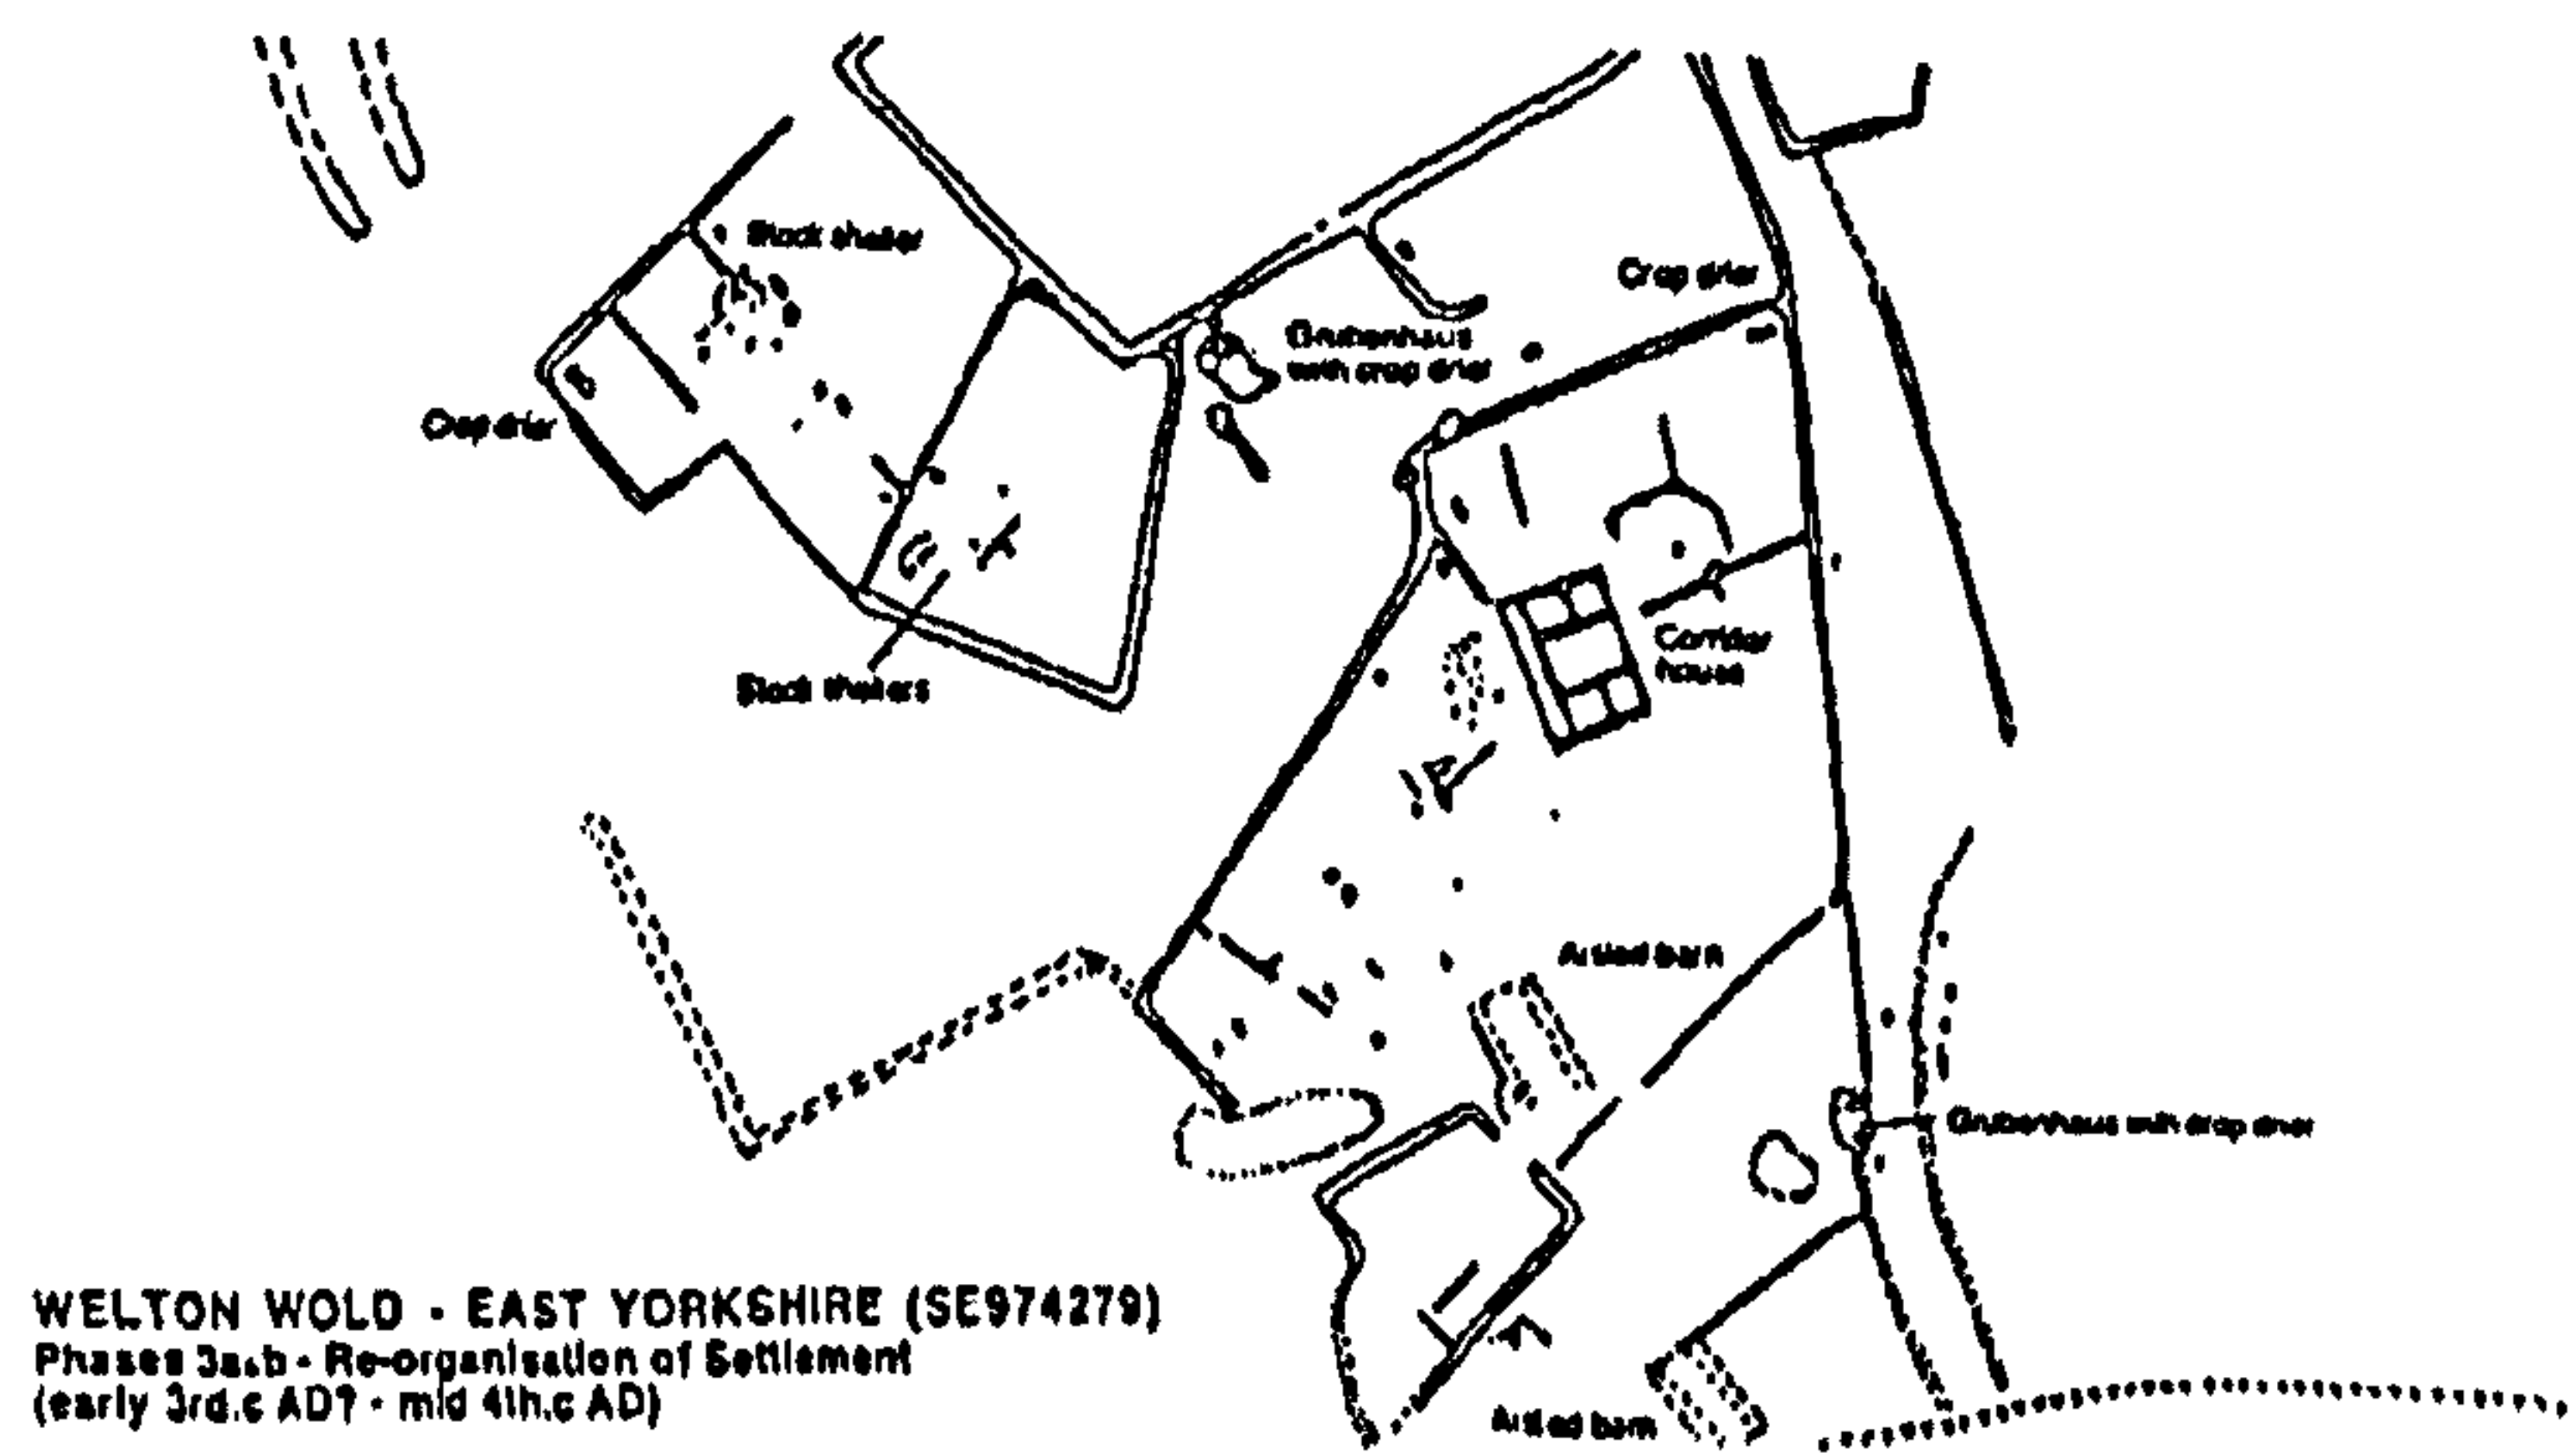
Stock shelter

Crop drier

Crop drier

Grubenhaus with crop drier

Stock shelters

Corridor house

Aisled barn

Grubenhaus with crop drier

Aisled barn

WELTON WOLD - EAST YORKSHIRE (SE974279)
Phases 3a+b - Re-organisation of Settlement
(early 3rd.c AD? - mid 4th.c AD)